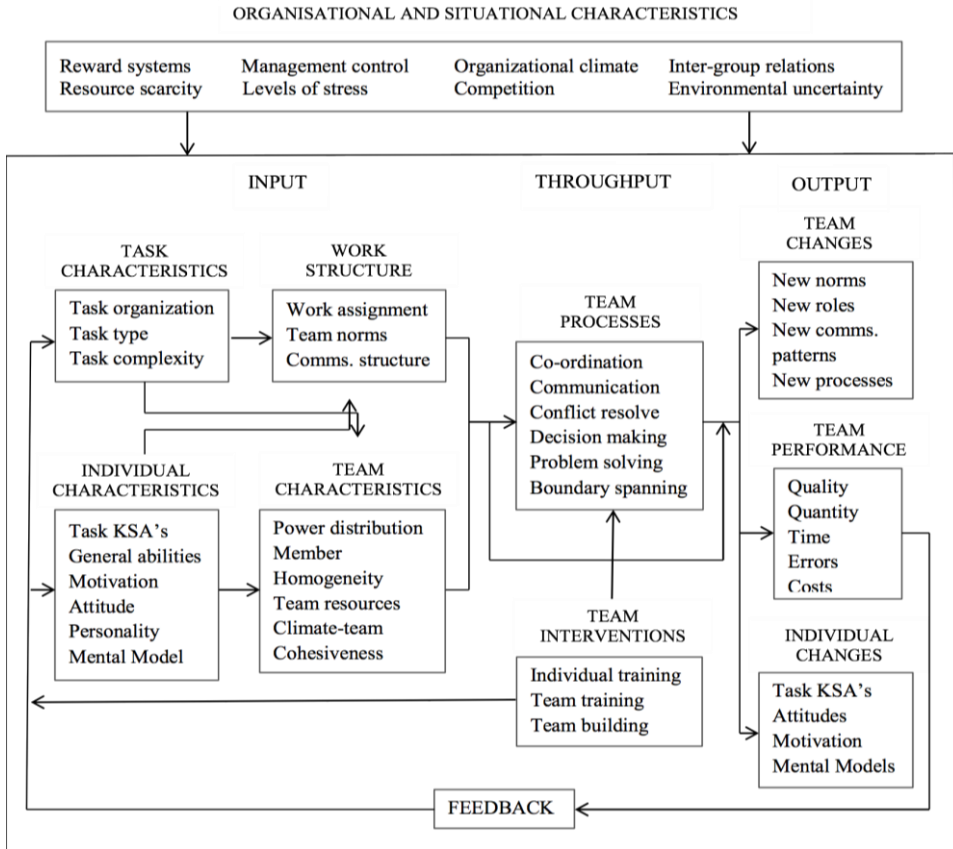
ORGANISATIONAL AND SITUATIONAL CHARACTERISTICS

Reward systems
Resource scarcity

Management control
Levels of stress

Organizational climate
Competition

Inter-group relations
Environmental uncertainty

INPUT

THROUGHPUT

OUTPUT

TASK CHARACTERISTICS
Task organization
Task type
Task complexity

WORK STRUCTURE
Work assignment
Team norms
Comms. structure

INDIVIDUAL CHARACTERISTICS
Task KSA's
General abilities
Motivation
Attitude
Personality
Mental Model

TEAM CHARACTERISTICS
Power distribution
Member
Homogeneity
Team resources
Climate-team
Cohesiveness

TEAM PROCESSES
Co-ordination
Communication
Conflict resolve
Decision making
Problem solving
Boundary spanning

TEAM INTERVENTIONS
Individual training
Team training
Team building

TEAM CHANGES
New norms
New roles
New comms. patterns
New processes

TEAM PERFORMANCE
Quality
Quantity
Time
Errors
Costs

INDIVIDUAL CHANGES
Task KSA's
Attitudes
Motivation
Mental Models

FEEDBACK